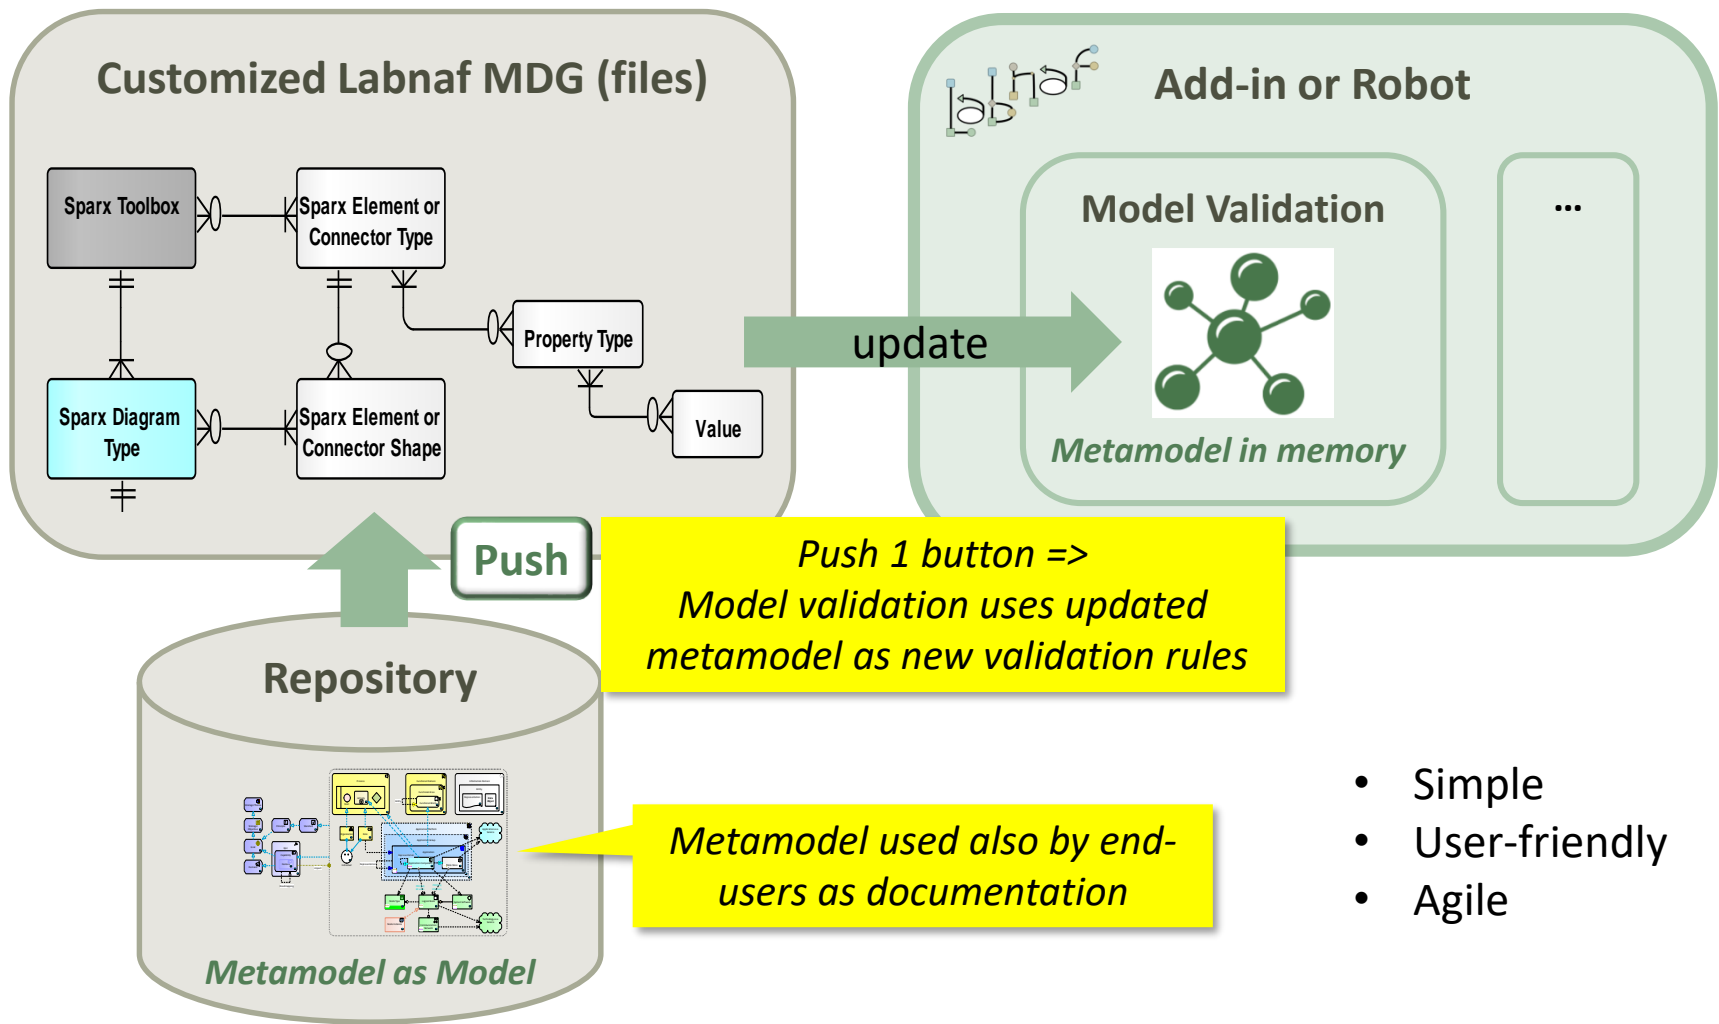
Customized Labnaf MDG (files)

Sparx Toolbox

Sparx Element or Connector Type

Property Type

Sparx Diagram Type

Sparx Element or Connector Shape

Value

update

labnaf

Add-in or Robot

Model Validation

Metamodel in memory

...

Push

Push 1 button => Model validation uses updated metamodel as new validation rules

Repository

Metamodel as Model

Metamodel used also by end-users as documentation

• Simple
• User-friendly
• Agile